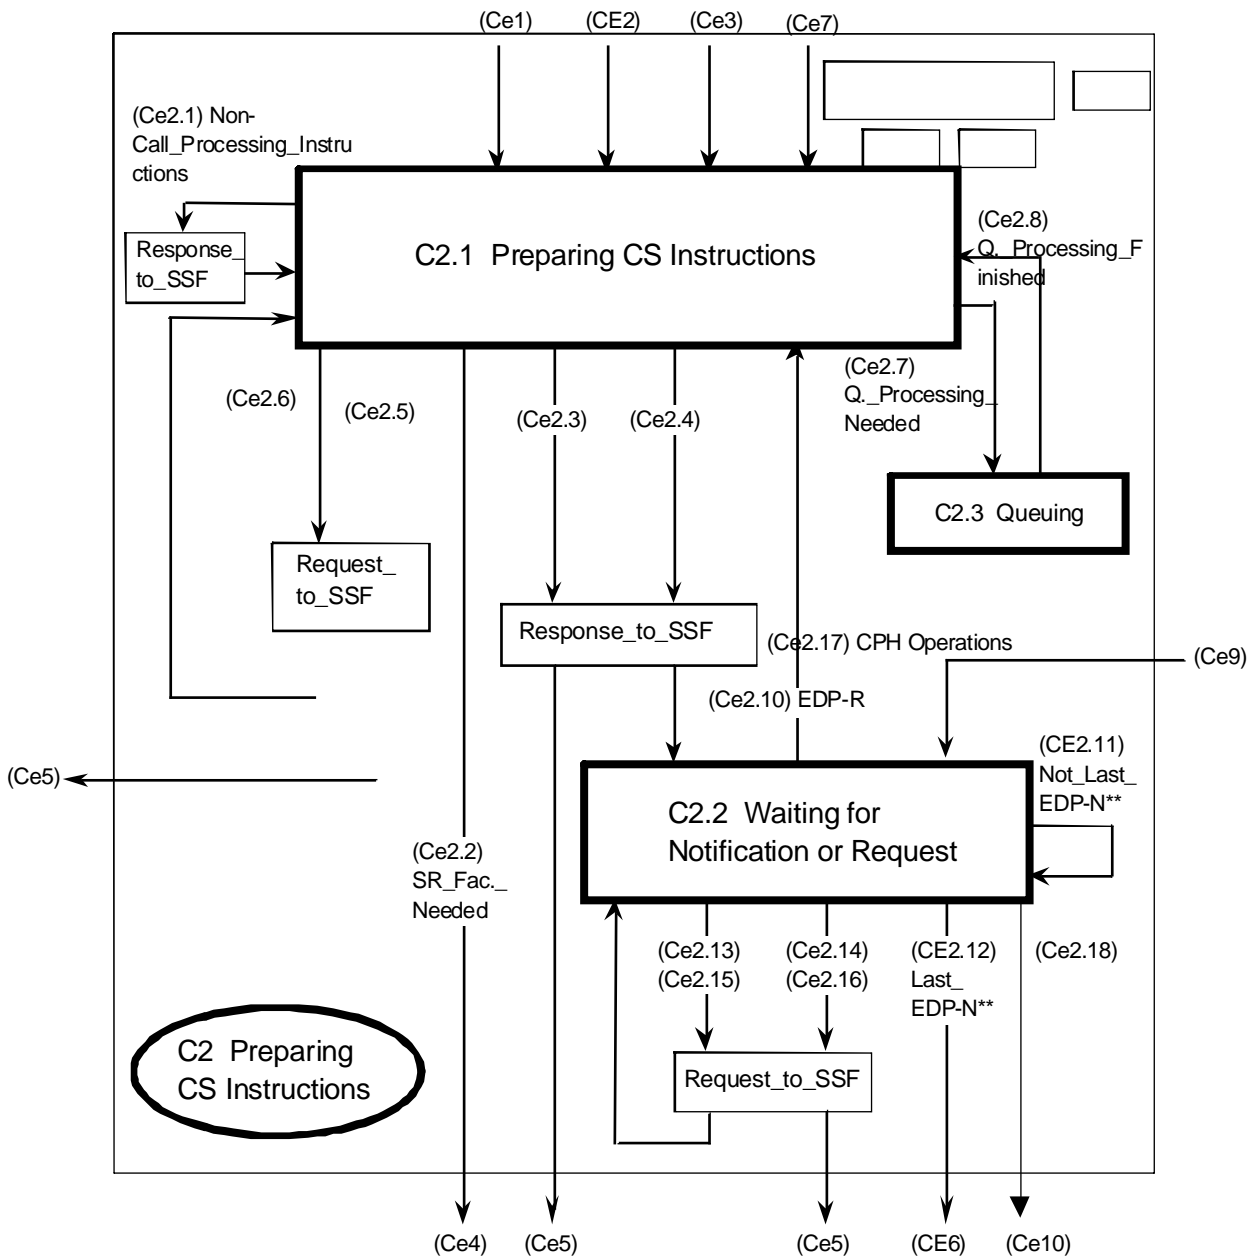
(Ce1) (CE2) (Ce3) (Ce7)

(Ce2.1) Non-Call_Processing_Instructions

Response_to_SSF

C2.1 Preparing CS Instructions

(Ce2.8) Q._Processing_Finished

(Ce2.7) Q._Processing_Needed

(Ce2.6) (Ce2.5)

(Ce2.3) (Ce2.4)

C2.3 Queuing

Request_to_SSF

Response_to_SSF

(Ce2.17) CPH Operations

(Ce9)

(Ce2.10) EDP-R

(CE2.11) Not_Last_EDP-N**

(Ce5)

C2.2 Waiting for Notification or Request

(Ce2.2) SR_Fac._Needed

(Ce2.13) (Ce2.15)

(Ce2.14) (Ce2.16)

(CE2.12) Last_EDP-N**

(Ce2.18)

C2 Preparing CS Instructions

Request_to_SSF

(Ce4) (Ce5) (Ce5) (CE6) (Ce10)